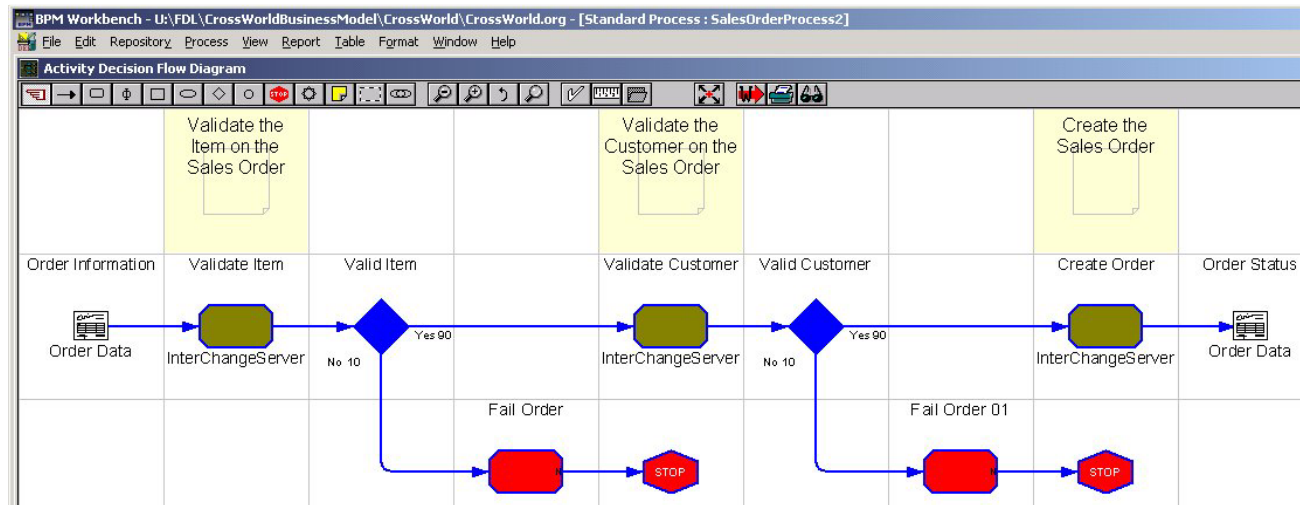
BPM Workbench - U:\FDL\CrossWorldBusinessModel\CrossWorld\CrossWorld.org - [Standard Process : SalesOrderProcess2]

File Edit Repository Process View Report Table Format Window Help

Activity Decision Flow Diagram

STOP

Validate the Item on the Sales Order

Validate the Customer on the Sales Order

Create the Sales Order

Order Information

Validate Item

Valid Item

Validate Customer

Valid Customer

Create Order

Order Status

Order Data

InterChangeServer

Yes 90

No 10

InterChangeServer

Yes 90

No 10

InterChangeServer

Order Data

Fail Order

Fail Order 01

N

STOP

N

STOP